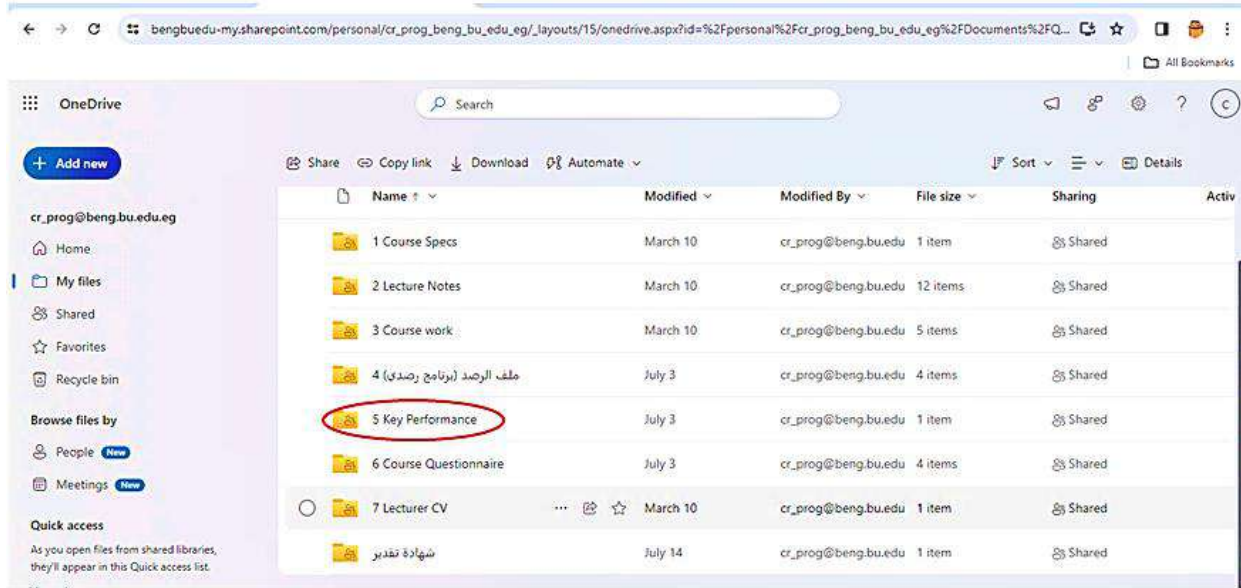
bengbuedu-my.sharepoint.com/personal/cr_prog_beng_bu_edu_eg/_layouts/15/onedrive.aspx?id=%2Fpersonal%2Fcr_prog_beng_bu_edu_eg%2FDocuments%2FQ...

All Bookmarks

OneDrive

Search

+ Add new

cr_prog@beng.bu.edu.eg

Home

My files

Shared

Favorites

Recycle bin

Browse files by

People New

Meetings New

Quick access

As you open files from shared libraries, they'll appear in this Quick access list.

Share Copy link Download Automate

Sort Details

| Name ↑ | Modified | Modified By | File size | Sharing | Activ |
|---|---|---|---|---|---|
| 1 Course Specs | March 10 | cr_prog@beng.bu.edu | 1 item | Shared | |
| 2 Lecture Notes | March 10 | cr_prog@beng.bu.edu | 12 items | Shared | |
| 3 Course work | March 10 | cr_prog@beng.bu.edu | 5 items | Shared | |
| 4 ملف الرصد (برنامج رصدي) | July 3 | cr_prog@beng.bu.edu | 4 items | Shared | |
| 5 Key Performance | July 3 | cr_prog@beng.bu.edu | 1 item | Shared | |
| 6 Course Questionnaire | July 3 | cr_prog@beng.bu.edu | 4 items | Shared | |
| 7 Lecturer CV | March 10 | cr_prog@beng.bu.edu | 1 item | Shared | |
| شهادة تقدير | July 14 | cr_prog@beng.bu.edu | 1 item | Shared | |